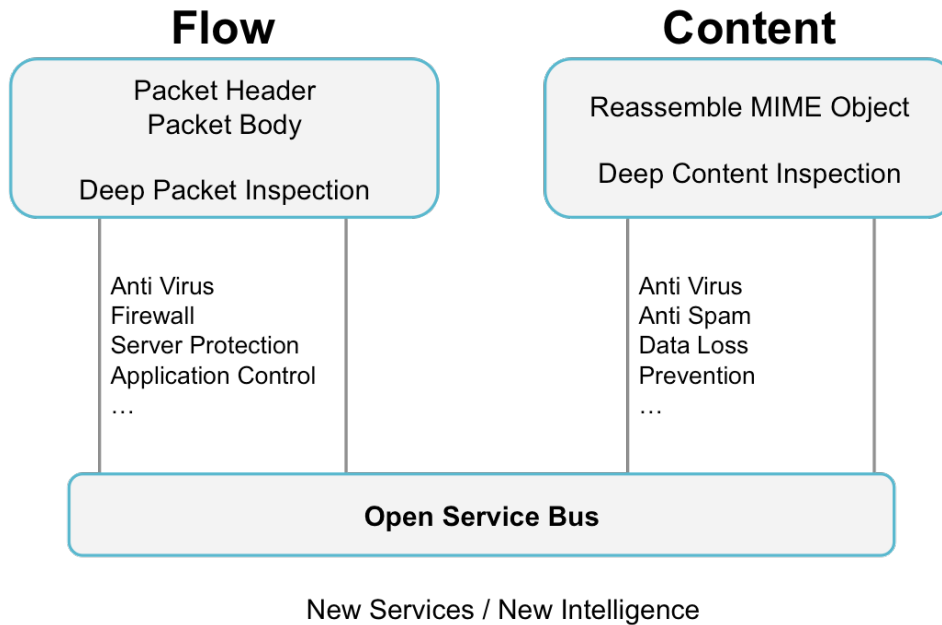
Flow

Packet Header
Packet Body

Deep Packet Inspection

Anti Virus
Firewall
Server Protection
Application Control
…

Content

Reassemble MIME Object

Deep Content Inspection

Anti Virus
Anti Spam
Data Loss
Prevention
…

Open Service Bus

New Services / New Intelligence